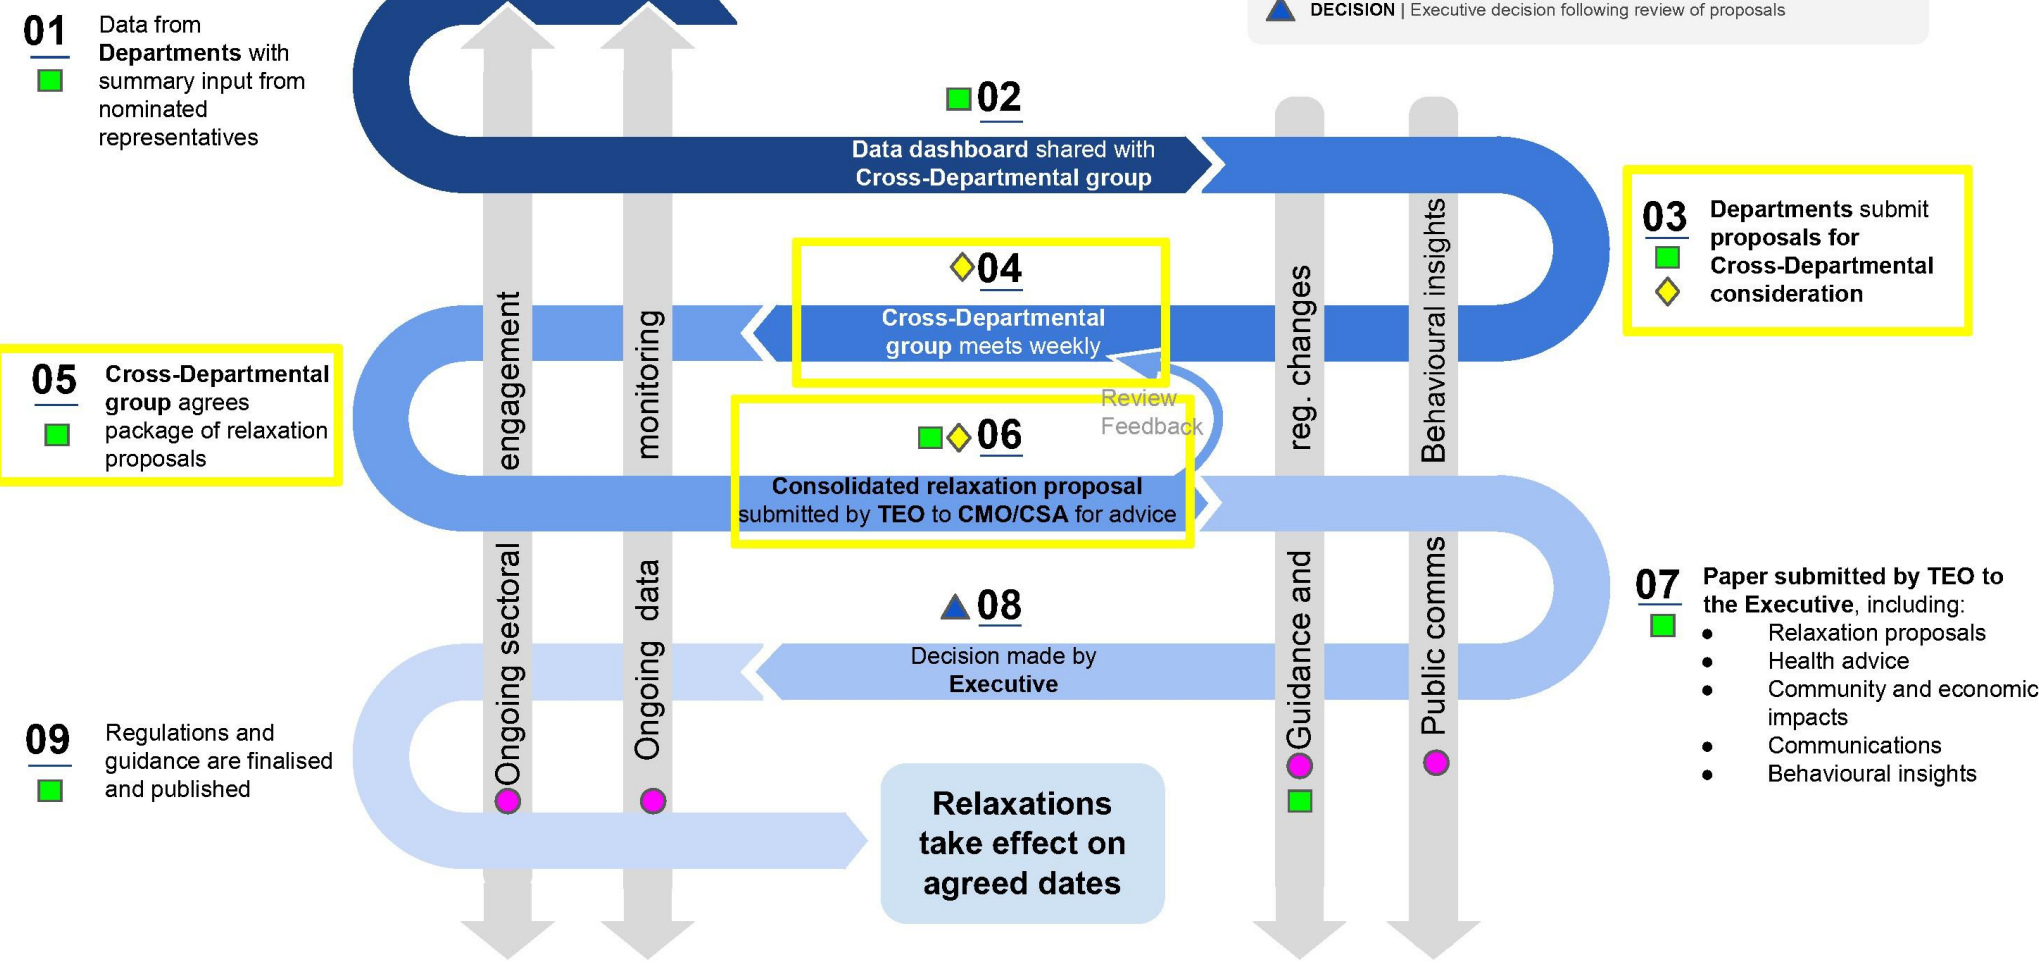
DECISION | Executive decision following review of proposals

01
Data from Departments with summary input from nominated representatives

02
Data dashboard shared with Cross-Departmental group

03
Departments submit proposals for Cross-Departmental consideration

04
Cross-Departmental group meets weekly

Review
Feedback

05
Cross-Departmental group agrees package of relaxation proposals

06
Consolidated relaxation proposal submitted by TEO to CMO/CSA for advice

07
Paper submitted by TEO to the Executive, including:
• Relaxation proposals
• Health advice
• Community and economic impacts
• Communications
• Behavioural insights

08
Decision made by Executive

09
Regulations and guidance are finalised and published

Relaxations take effect on agreed dates

Ongoing sectoral engagement

Ongoing data monitoring

Guidance and reg. changes

Public comms Behavioural insights